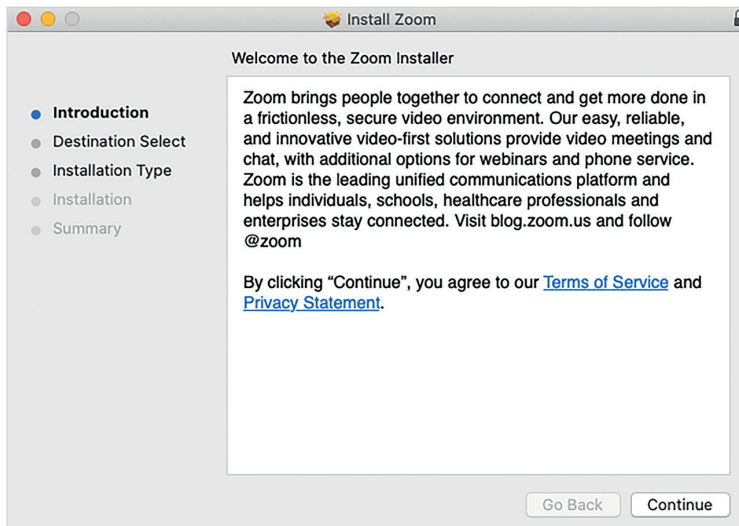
Install Zoom

Welcome to the Zoom Installer

Introduction
Destination Select
Installation Type
Installation
Summary

Zoom brings people together to connect and get more done in a frictionless, secure video environment. Our easy, reliable, and innovative video-first solutions provide video meetings and chat, with additional options for webinars and phone service. Zoom is the leading unified communications platform and helps individuals, schools, healthcare professionals and enterprises stay connected. Visit blog.zoom.us and follow @zoom

By clicking "Continue", you agree to our Terms of Service and Privacy Statement.

Go Back
Continue